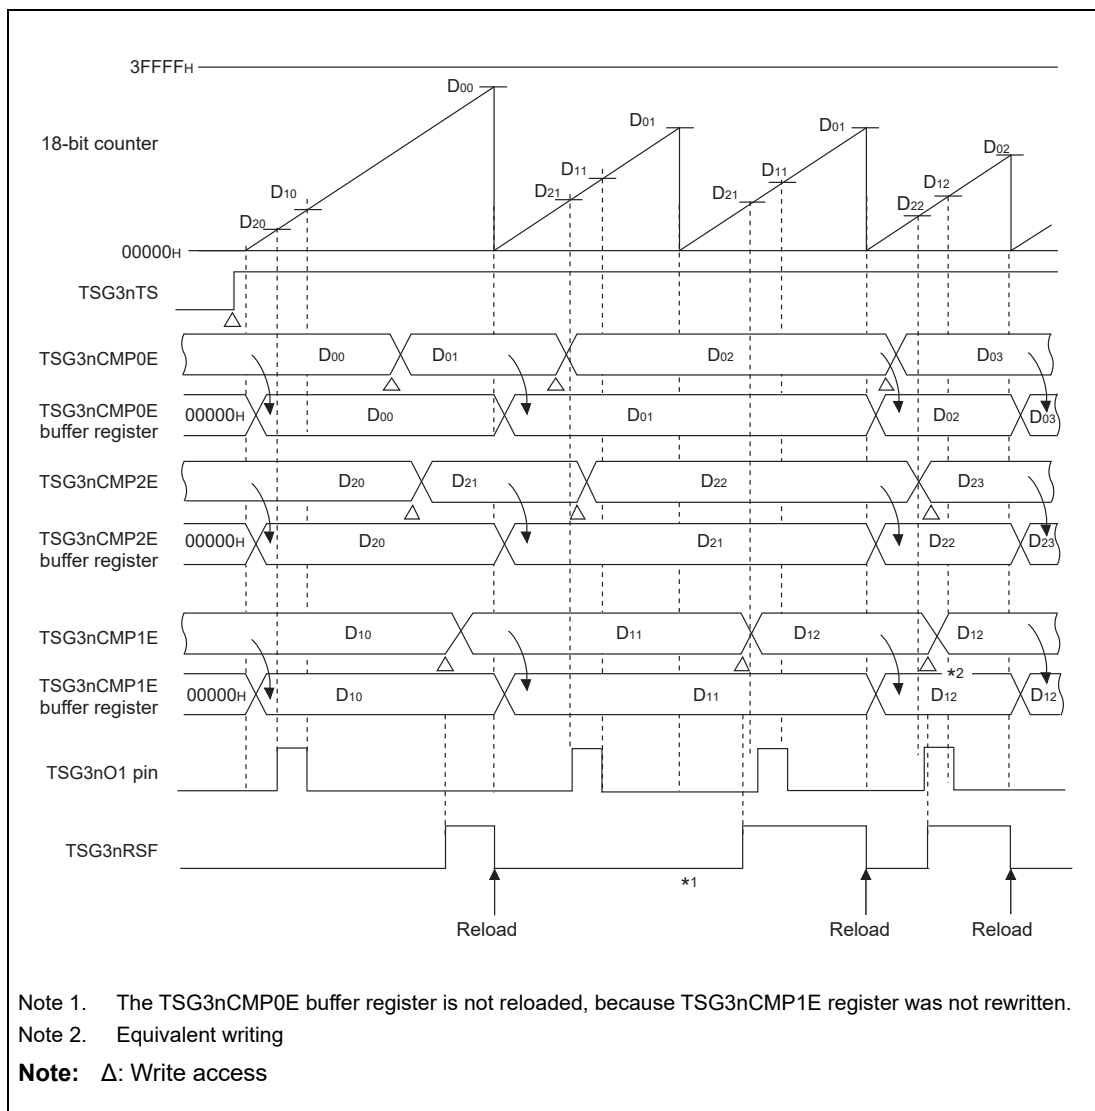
3FFFF$_H$

18-bit counter

D$_{00}$

D$_{01}$

D$_{01}$

D$_{02}$

D$_{10}$

D$_{20}$

D$_{11}$

D$_{21}$

D$_{11}$

D$_{21}$

D$_{12}$

D$_{22}$

00000$_H$

TSG3nTS

TSG3nCMP0E

D$_{00}$

D$_{01}$

D$_{02}$

D$_{03}$

TSG3nCMP0E buffer register

00000$_H$

D$_{00}$

D$_{01}$

D$_{02}$

D$_{03}$

TSG3nCMP2E

D$_{20}$

D$_{21}$

D$_{22}$

D$_{23}$

TSG3nCMP2E buffer register

00000$_H$

D$_{20}$

D$_{21}$

D$_{22}$

D$_{23}$

TSG3nCMP1E

D$_{10}$

D$_{11}$

D$_{12}$

D$_{12}$

*2

TSG3nCMP1E buffer register

00000$_H$

D$_{10}$

D$_{11}$

D$_{12}$

D$_{12}$

TSG3nO1 pin

TSG3nRSF

*1

Reload

Reload

Reload

Note 1. The TSG3nCMP0E buffer register is not reloaded, because TSG3nCMP1E register was not rewritten.

Note 2. Equivalent writing

Note: Δ: Write access